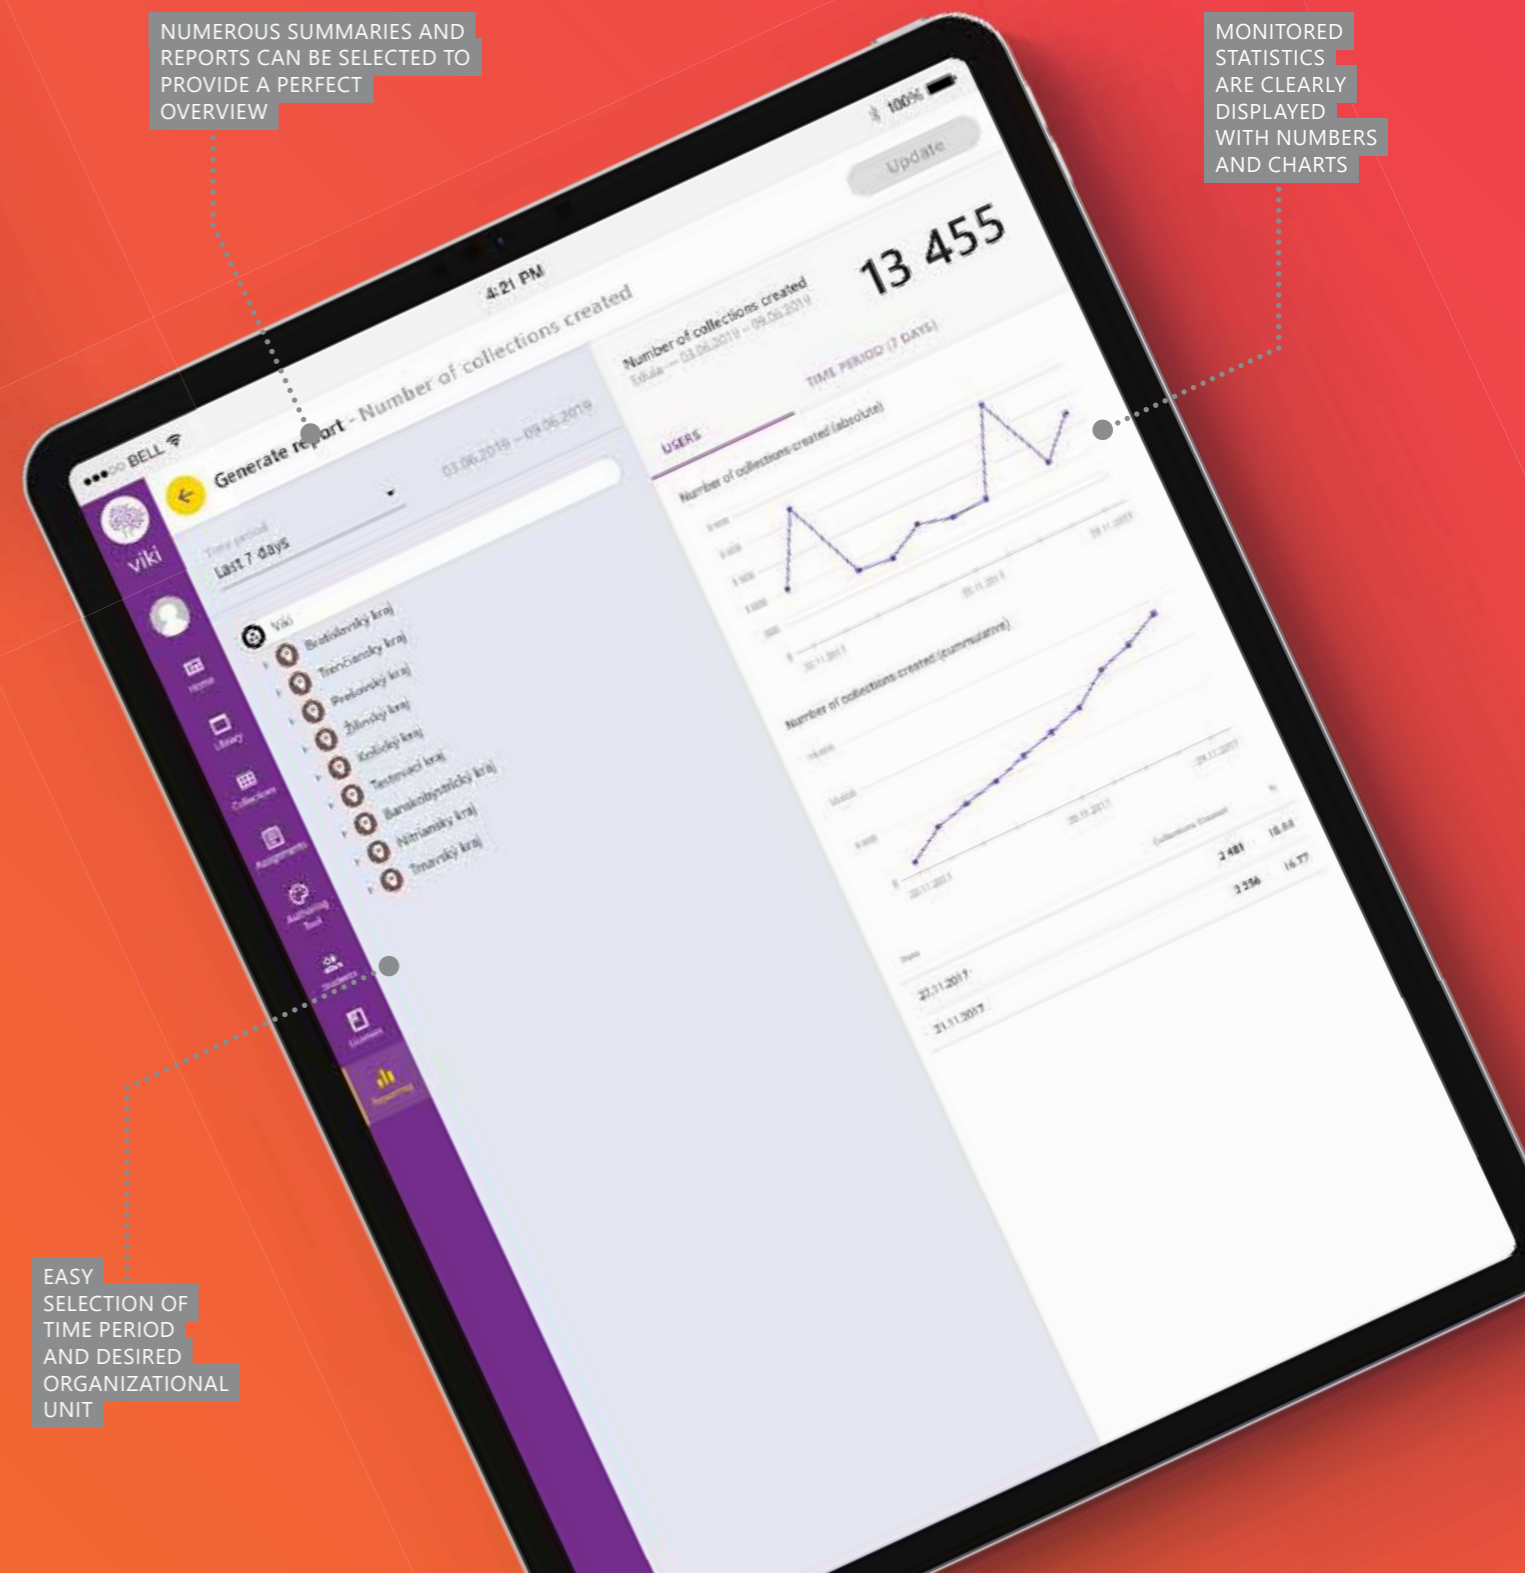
NUMEROUS SUMMARIES AND REPORTS CAN BE SELECTED TO PROVIDE A PERFECT OVERVIEW

MONITORED STATISTICS ARE CLEARLY DISPLAYED WITH NUMBERS AND CHARTS

●●●○○ BELL

4:21 PM

100%

Update

Generate report - Number of collections created

03.06.2019 – 09.06.2019

Time period
Last 7 days

viki

Home
Library
Collections
Assignments
Authoring Tool
Students
Licenses
Reporting

Viki
Bratislavský kraj
Trenčiansky kraj
Prešovský kraj
Žilinský kraj
Košický kraj
Testovací kraj
Banskobystrický kraj
Nitriansky kraj
Trnavský kraj

Number of collections created
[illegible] 03.06.2019 – 09.06.2019

13 455

TIME PERIOD (7 DAYS)

USERS

Number of collections created (absolute)

Number of collections created (cummulative)

Collections Created

2 481 18.48
3 256 16.77

27.11.2017
21.11.2017

EASY SELECTION OF TIME PERIOD AND DESIRED ORGANIZATIONAL UNIT